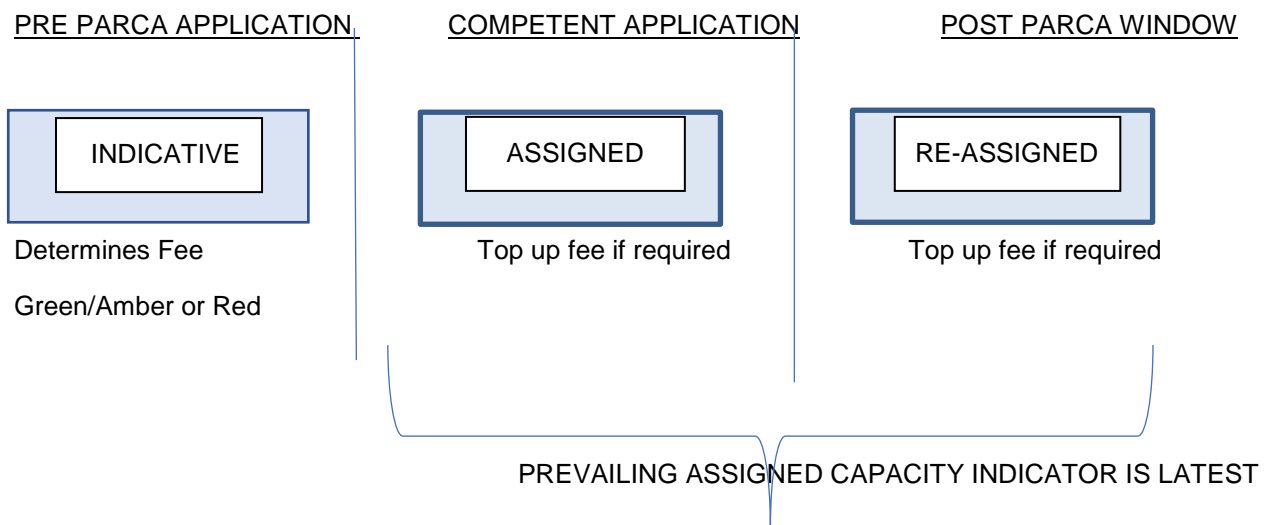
PRE PARCA APPLICATION

INDICATIVE

Determines Fee

Green/Amber or Red

COMPETENT APPLICATION

ASSIGNED

Top up fee if required

POST PARCA WINDOW

RE-ASSIGNED

Top up fee if required

PREVAILING ASSIGNED CAPACITY INDICATOR IS LATEST